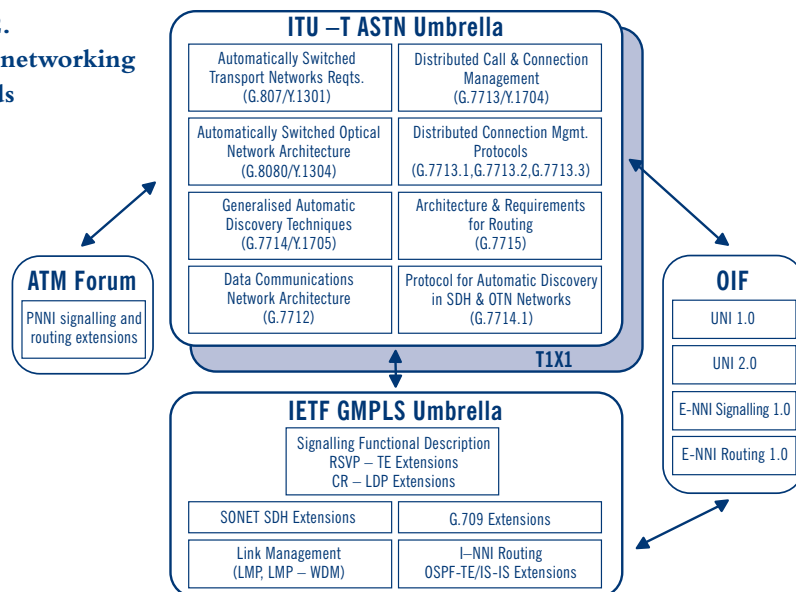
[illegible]networking
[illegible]ls

ITU –T ASTN Umbrella

Automatically Switched Transport Networks Reqts. (G.807/Y.1301)

Distributed Call & Connection Management (G.7713/Y.1704)

Automatically Switched Optical Network Architecture (G.8080/Y.1304)

Distributed Connection Mgmt. Protocols (G.7713.1,G.7713.2,G.7713.3)

Generalised Automatic Discovery Techniques (G.7714/Y.1705)

Architecture & Requirements for Routing (G.7715)

Data Communications Network Architecture (G.7712)

Protocol for Automatic Discovery in SDH & OTN Networks (G.7714.1)

T1X1

ATM Forum

PNNI signalling and routing extensions

OIF

UNI 1.0

UNI 2.0

E-NNI Signalling 1.0

E-NNI Routing 1.0

IETF GMPLS Umbrella

Signalling Functional Description
RSVP – TE Extensions
CR – LDP Extensions

SONET SDH Extensions

G.709 Extensions

Link Management (LMP, LMP – WDM)

I–NNI Routing OSPF-TE/IS-IS Extensions